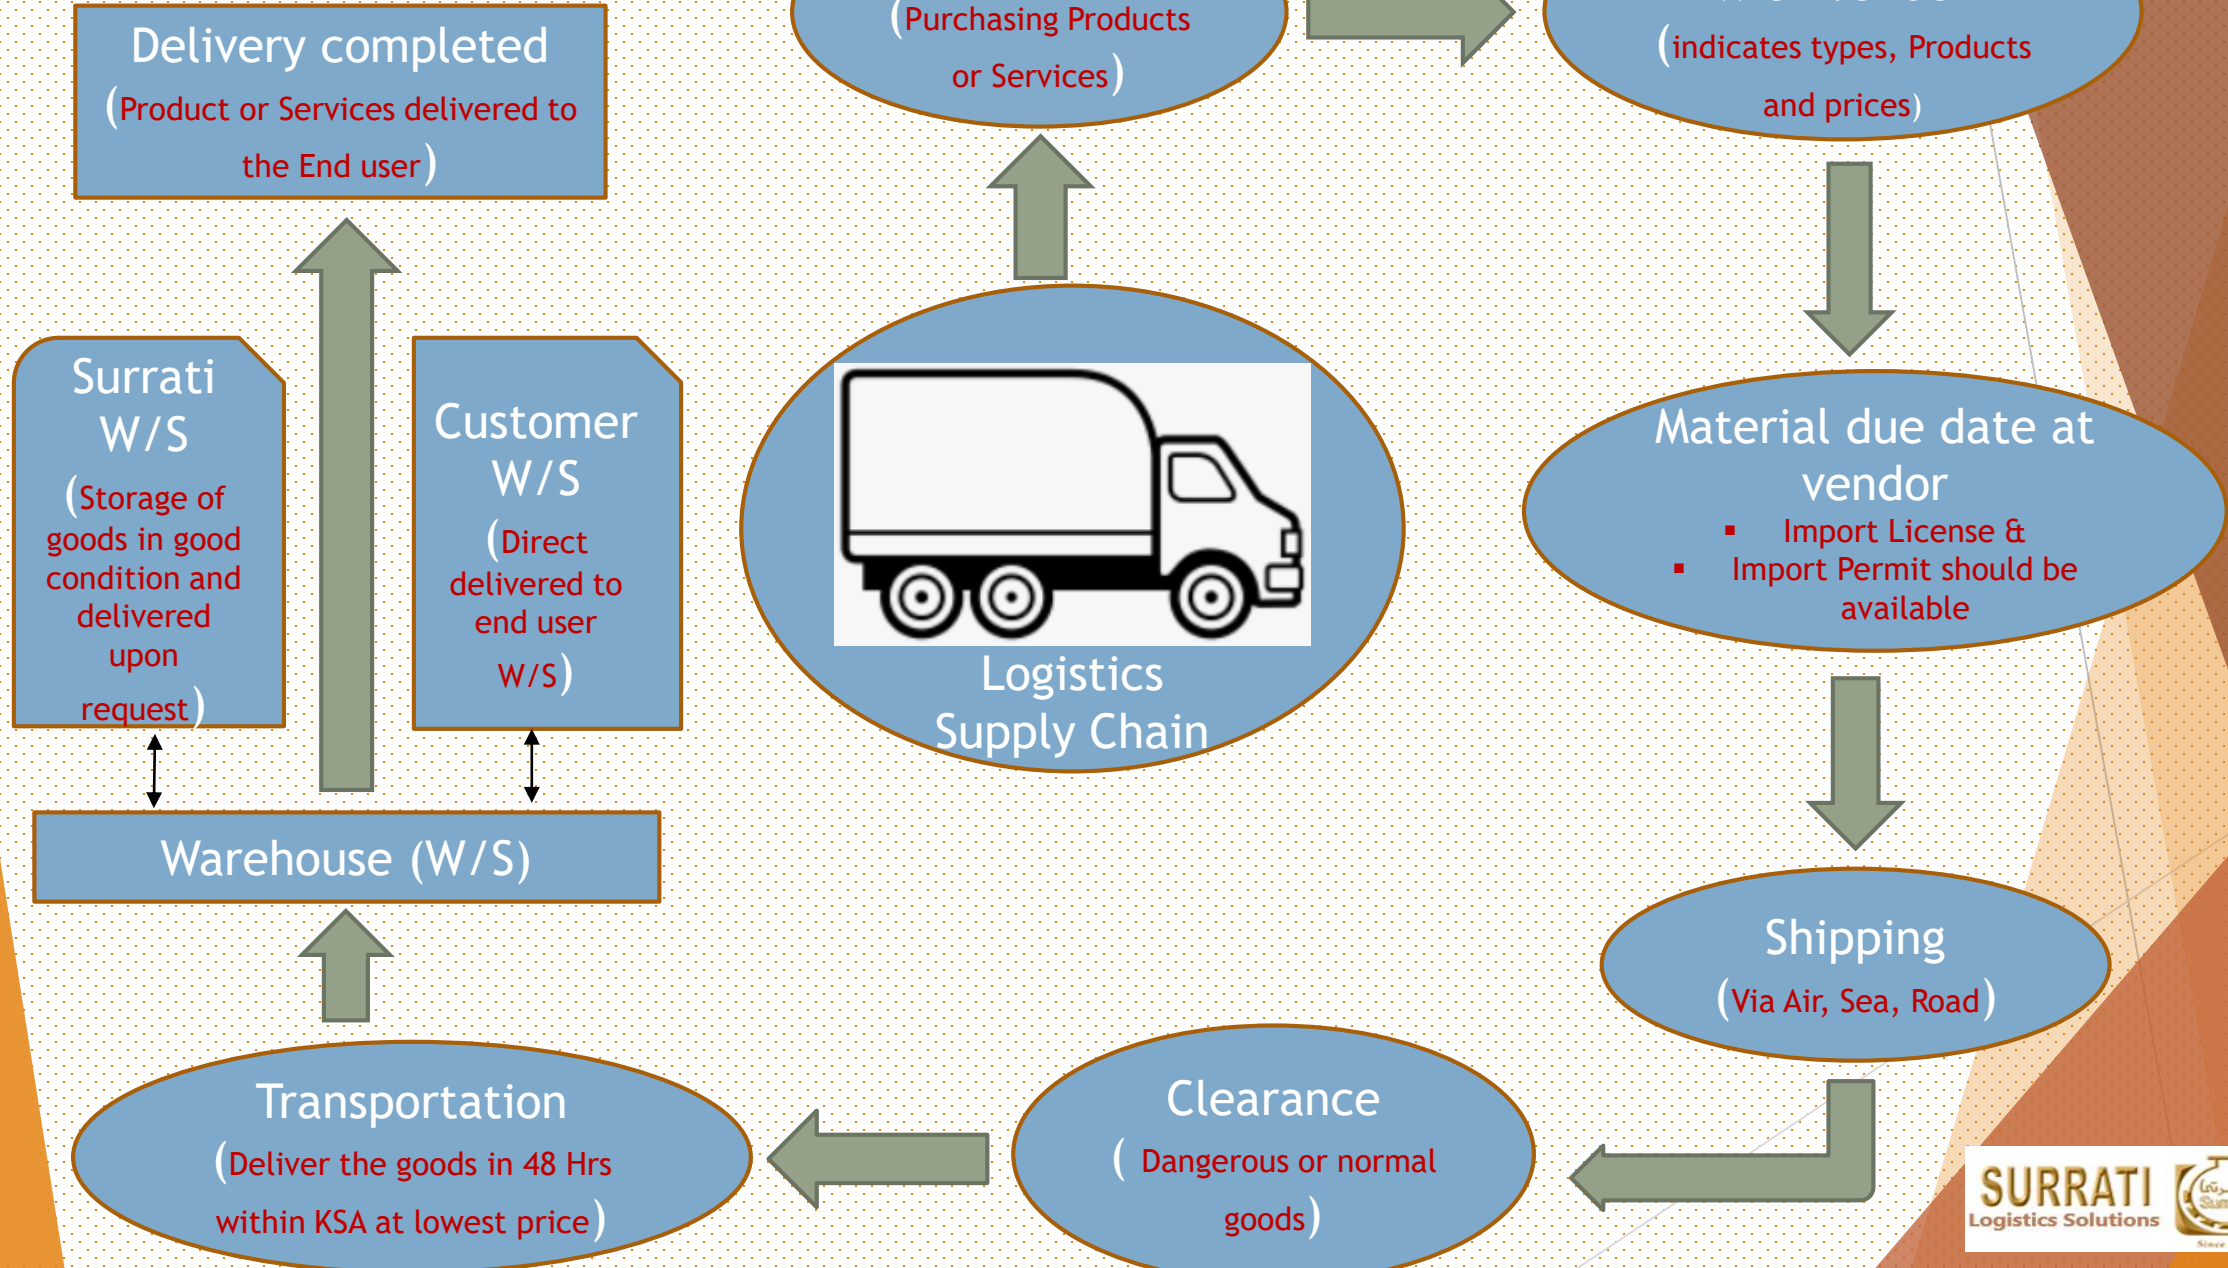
Delivery completed
(Product or Services delivered to the End user)

(Purchasing Products or Services)

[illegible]
(indicates types, Products and prices)

Surrati W/S
(Storage of goods in good condition and delivered upon request)

Customer W/S
(Direct delivered to end user W/S)

Logistics Supply Chain

Material due date at vendor
▪ Import License &
▪ Import Permit should be available

Warehouse (W/S)

Shipping
(Via Air, Sea, Road)

Transportation
(Deliver the goods in 48 Hrs within KSA at lowest price)

Clearance
( Dangerous or normal goods)

SURRATI
Logistics Solutions